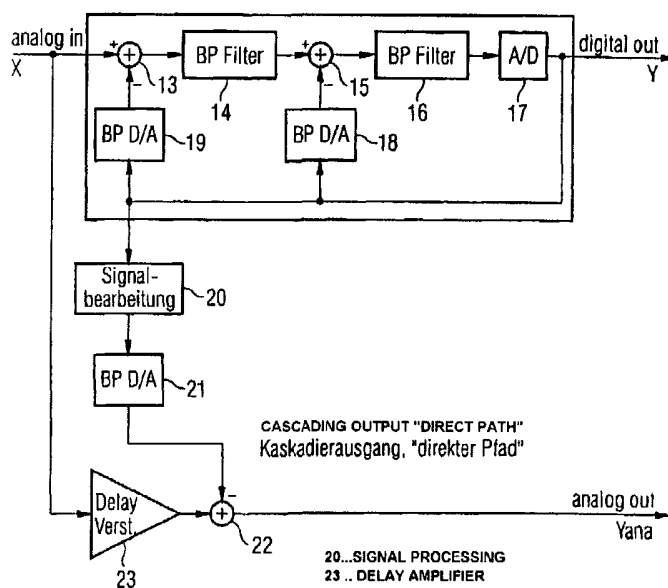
analog in
X
+
-
13
BP Filter
14
+
-
15
BP Filter
16
A/D
17
digital out
Y
BP D/A
19
BP D/A
18
Signal-bearbeitung
20
BP D/A
21
CASCADING OUTPUT "DIRECT PATH"
Kaskadierausgang, "direkter Pfad"
Delay Verst.
23
-
22
analog out
Yana
20...SIGNAL PROCESSING
23 .. DELAY AMPLIFIER